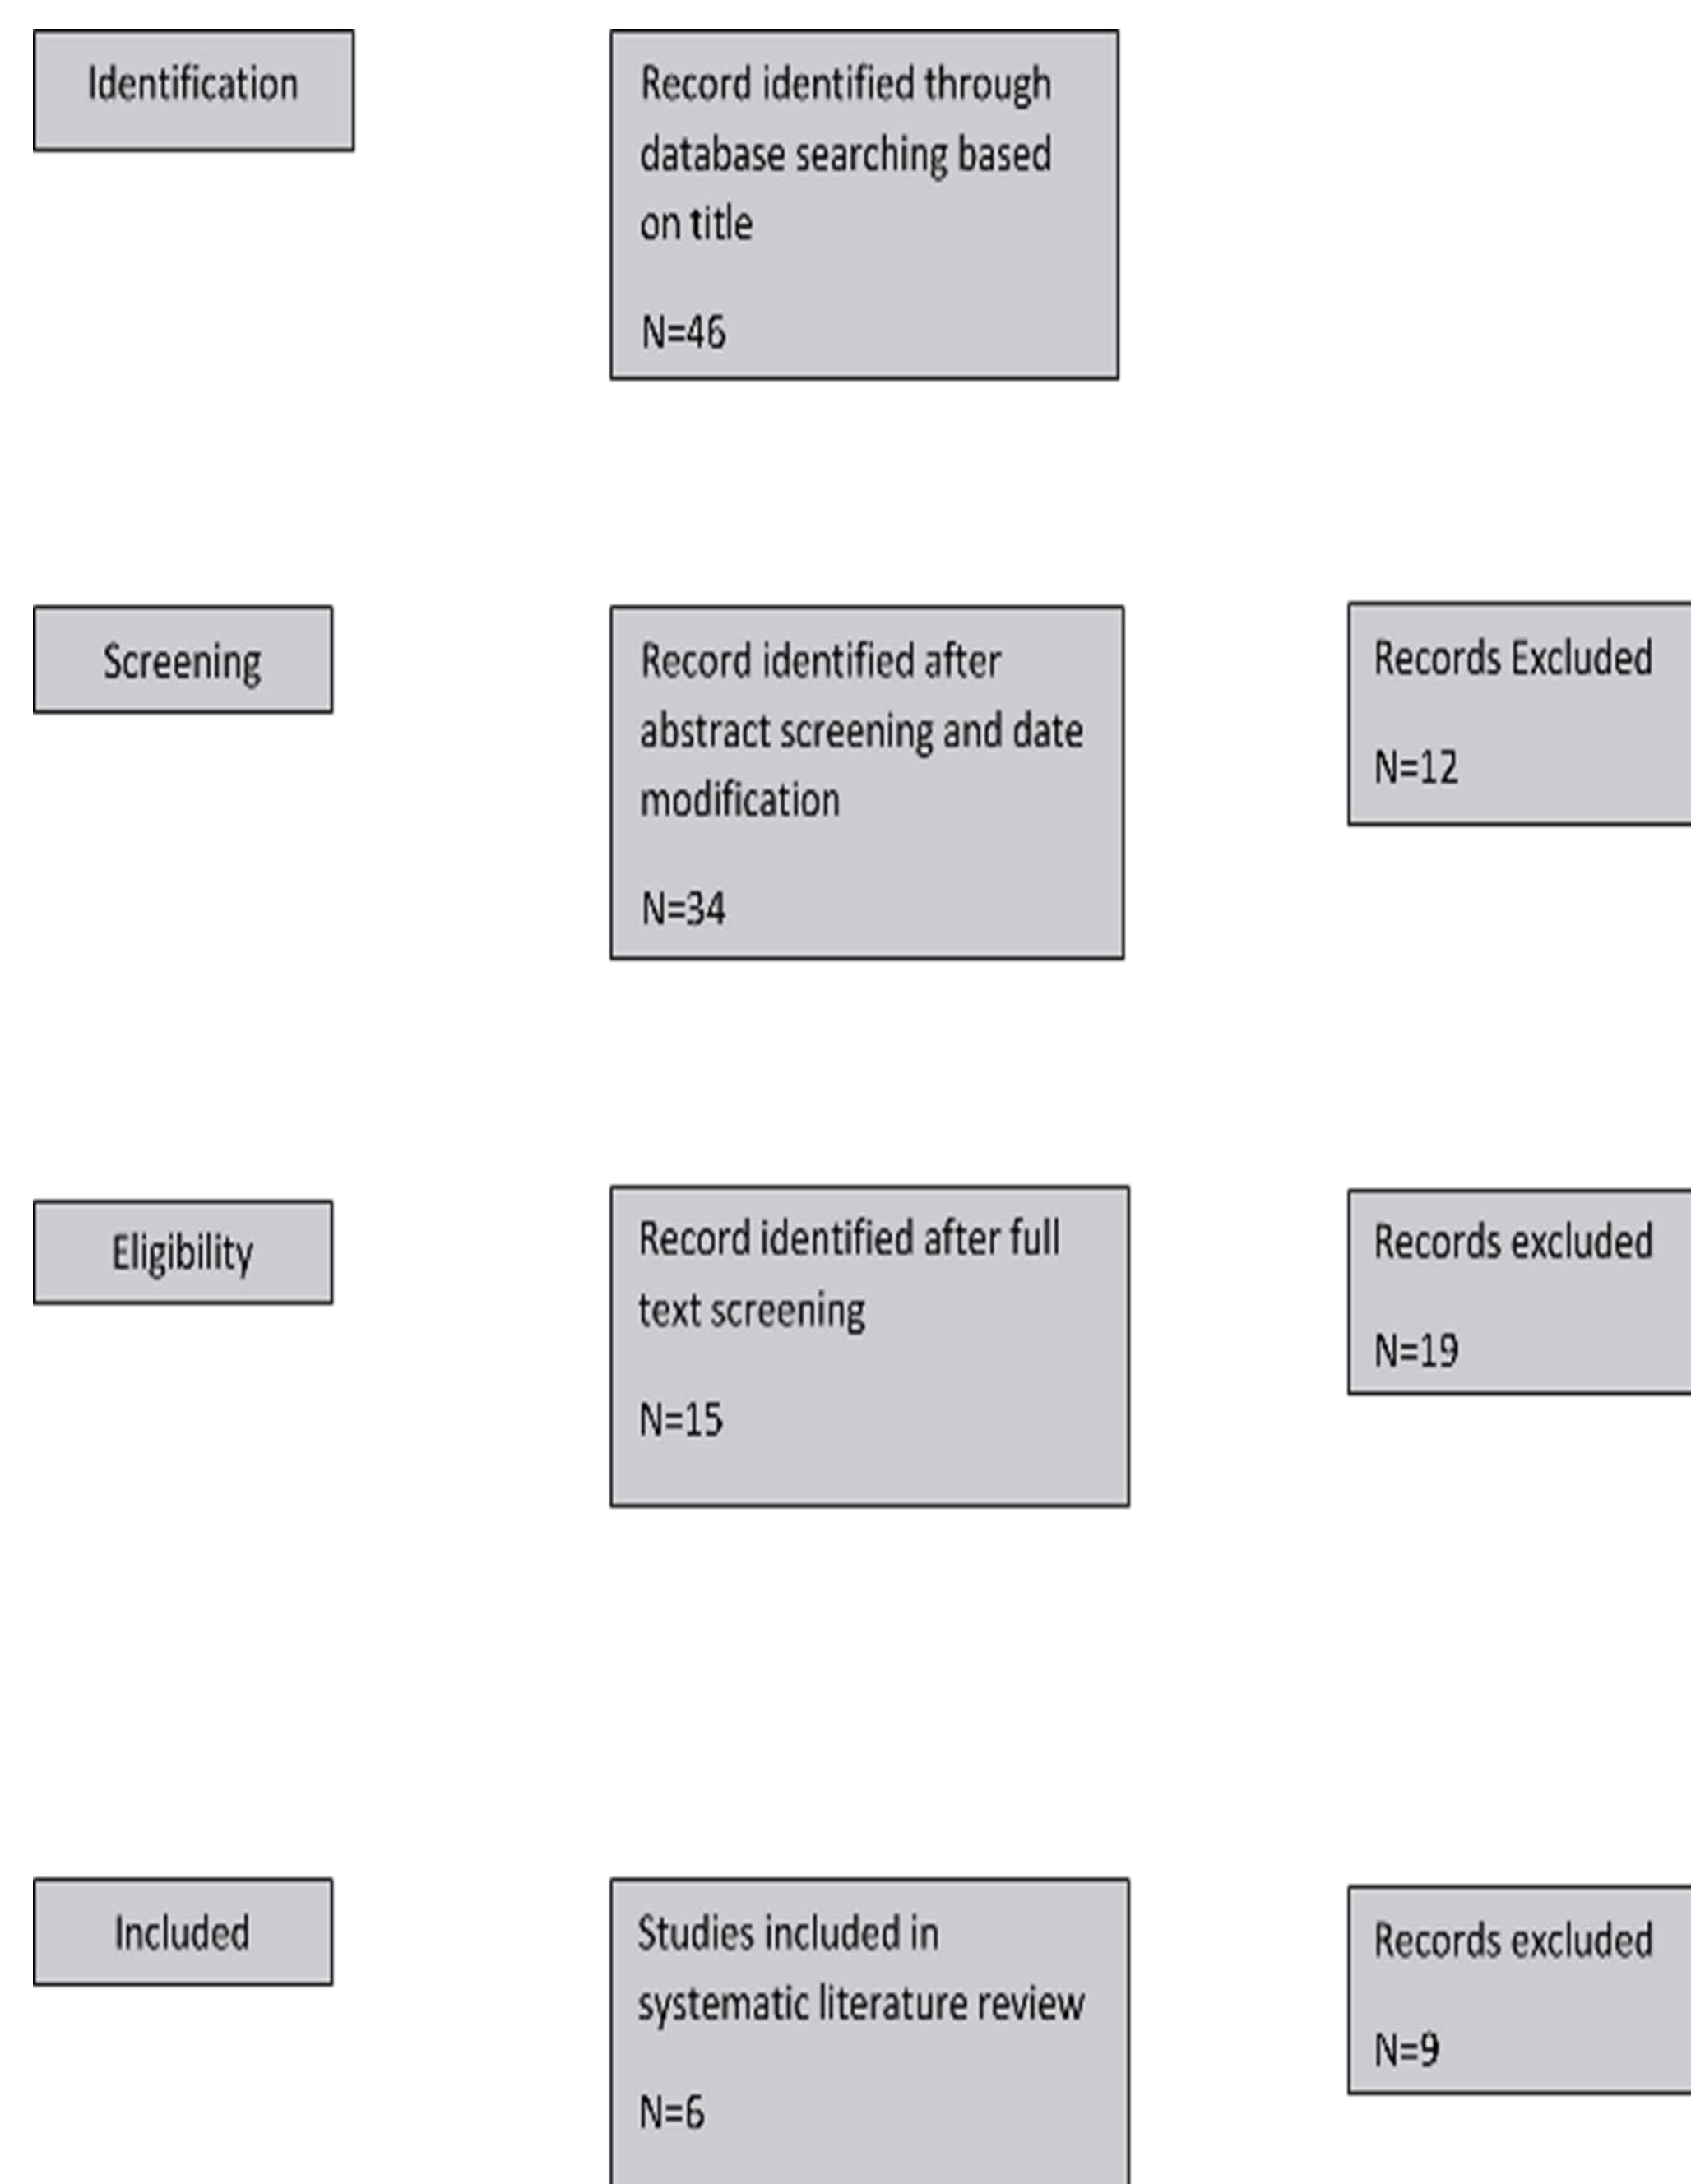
Identification

Record identified through database searching based on title

N=46

Screening

Record identified after abstract screening and date modification

N=34

Records Excluded

N=12

Eligibility

Record identified after full text screening

N=15

Records excluded

N=19

Included

Studies included in systematic literature review

N=6

Records excluded

N=9